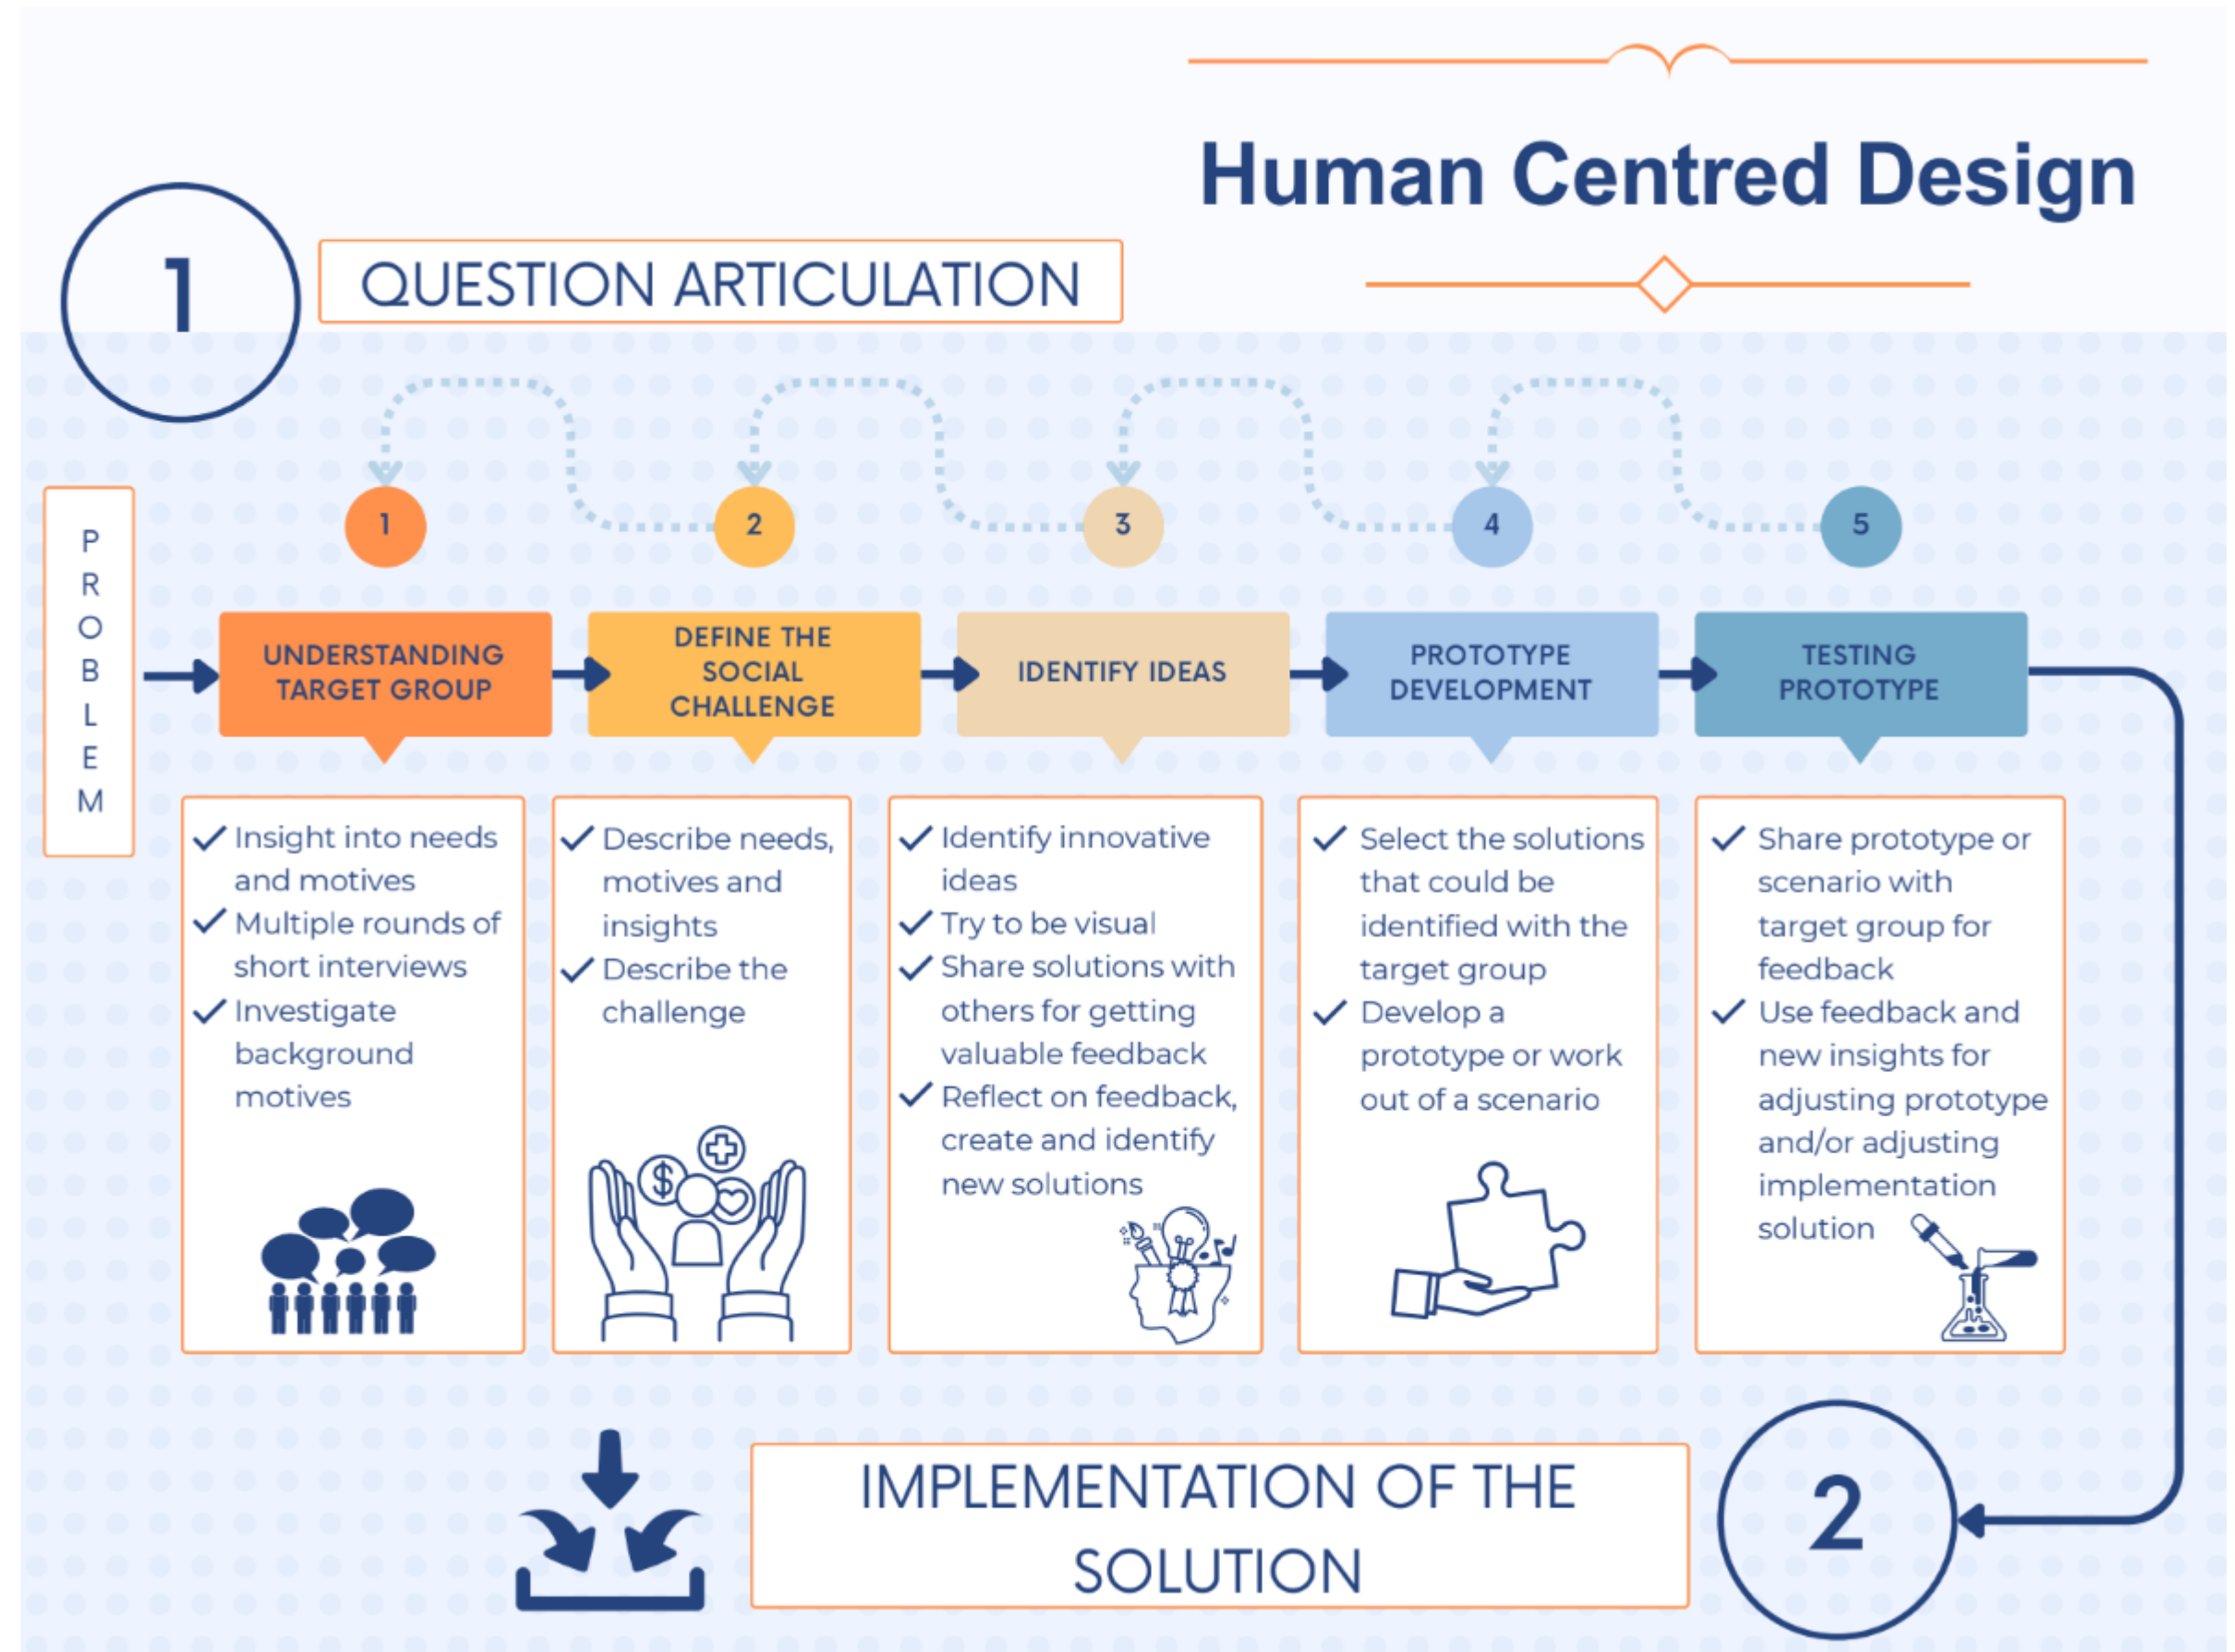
Human Centred Design

1

QUESTION ARTICULATION

PROBLEM

1

UNDERSTANDING TARGET GROUP

2

DEFINE THE SOCIAL CHALLENGE

3

IDENTIFY IDEAS

4

PROTOTYPE DEVELOPMENT

5

TESTING PROTOTYPE

✓ Insight into needs and motives
✓ Multiple rounds of short interviews
✓ Investigate background motives

✓ Describe needs, motives and insights
✓ Describe the challenge

✓ Identify innovative ideas
✓ Try to be visual
✓ Share solutions with others for getting valuable feedback
✓ Reflect on feedback, create and identify new solutions

✓ Select the solutions that could be identified with the target group
✓ Develop a prototype or work out of a scenario

✓ Share prototype or scenario with target group for feedback
✓ Use feedback and new insights for adjusting prototype and/or adjusting implementation solution

IMPLEMENTATION OF THE SOLUTION

2